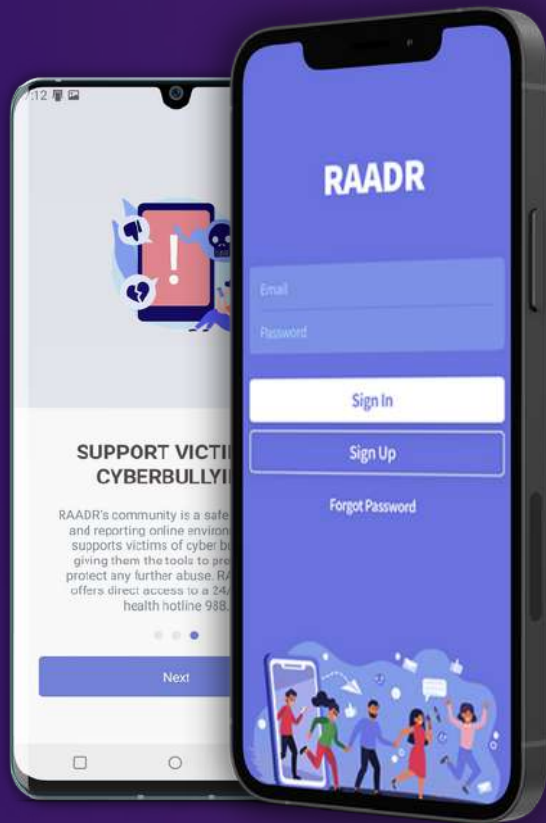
:12

SUPPORT VICTI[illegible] CYBERBULLYI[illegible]

RAADR's community is a safe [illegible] and reporting online environ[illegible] supports victims of cyber b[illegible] giving them the tools to pro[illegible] protect any further abuse. RA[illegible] offers direct access to a 24/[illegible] health hotline 988.

Next

RAADR

Email

Password

Sign In

Sign Up

Forgot Password